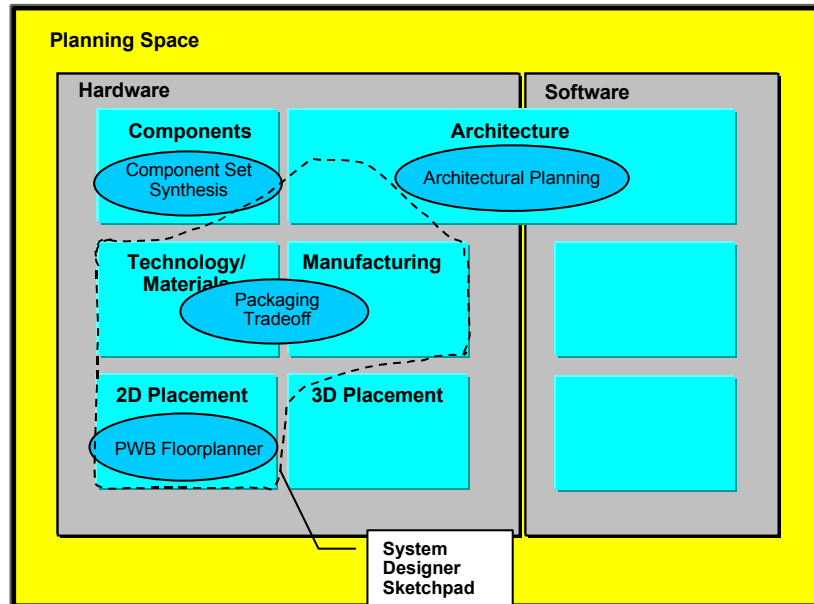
Planning Space

Hardware

Software

Components

Component Set Synthesis

Architecture

Architectural Planning

Technology/ Materials

Manufacturing

Packaging Tradeoff

2D Placement

3D Placement

PWB Floorplanner

System Designer Sketchpad